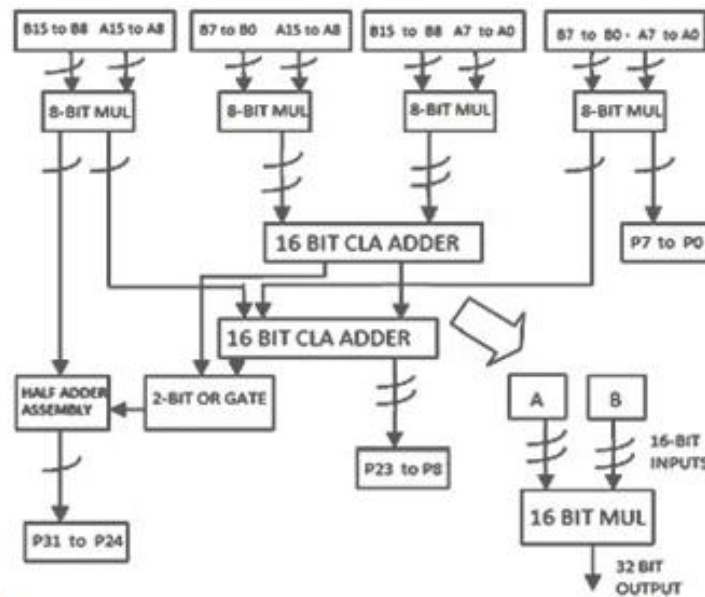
B15 to B8 A15 to A8

B7 to B0 A15 to A8

B15 to B8 A7 to A0

B7 to B0 - A7 to A0

8-BIT MUL

8-BIT MUL

8-BIT MUL

8-BIT MUL

16 BIT CLA ADDER

P7 to P0

16 BIT CLA ADDER

HALF ADDER ASSEMBLY

2-BIT OR GATE

P23 to P8

P31 to P24

A

B

16-BIT INPUTS

16 BIT MUL

32 BIT OUTPUT